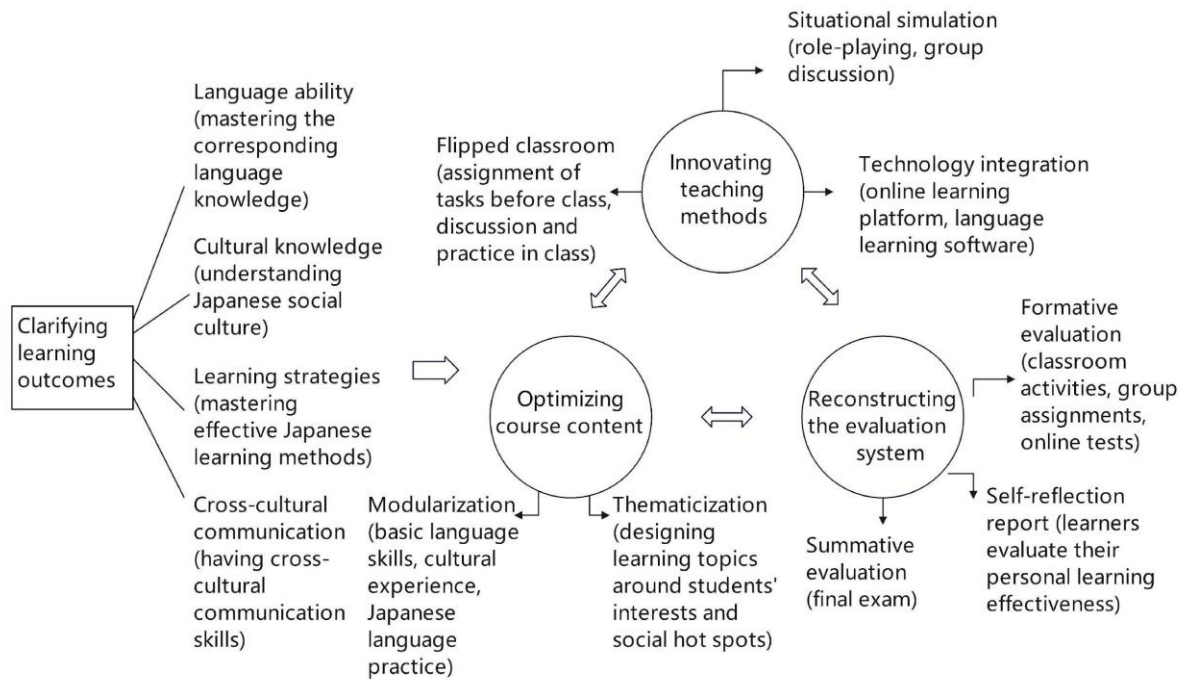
Clarifying learning outcomes

Language ability (mastering the corresponding language knowledge)

Cultural knowledge (understanding Japanese social culture)

Learning strategies (mastering effective Japanese learning methods)

Cross-cultural communication (having cross-cultural communication skills)

Situational simulation (role-playing, group discussion)

Flipped classroom (assignment of tasks before class, discussion and practice in class)

Innovating teaching methods

Technology integration (online learning platform, language learning software)

Optimizing course content

Reconstructing the evaluation system

Formative evaluation (classroom activities, group assignments, online tests)

Modularization (basic language skills, cultural experience, Japanese language practice)

Thematicization (designing learning topics around students' interests and social hot spots)

Summative evaluation (final exam)

Self-reflection report (learners evaluate their personal learning effectiveness)